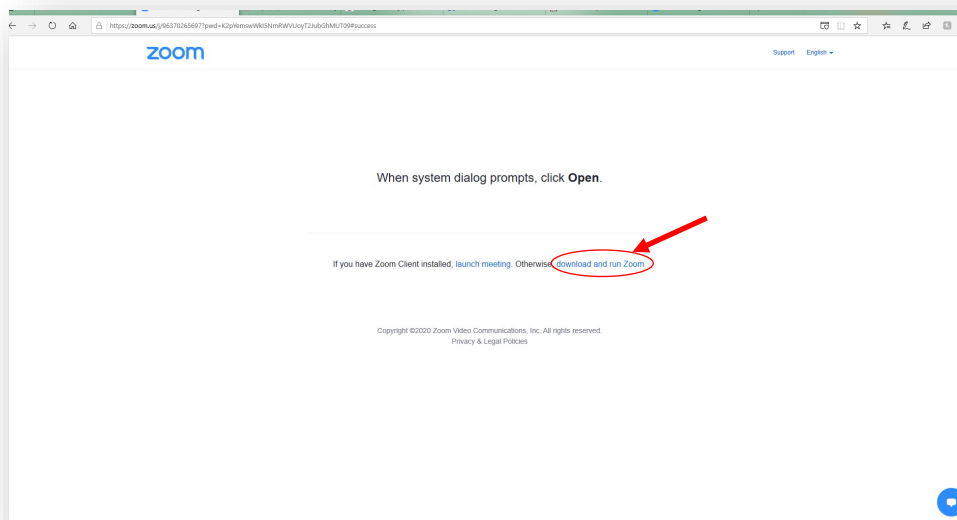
https://zoom.us/j/963702656977pwd=K2pYemswWkI5NmRWVUoyT2JubGhMUT09#success

zoom

Support English

When system dialog prompts, click **Open**.

If you have Zoom Client installed, launch meeting. Otherwise, download and run Zoom.

Copyright ©2020 Zoom Video Communications, Inc. All rights reserved.
Privacy & Legal Policies